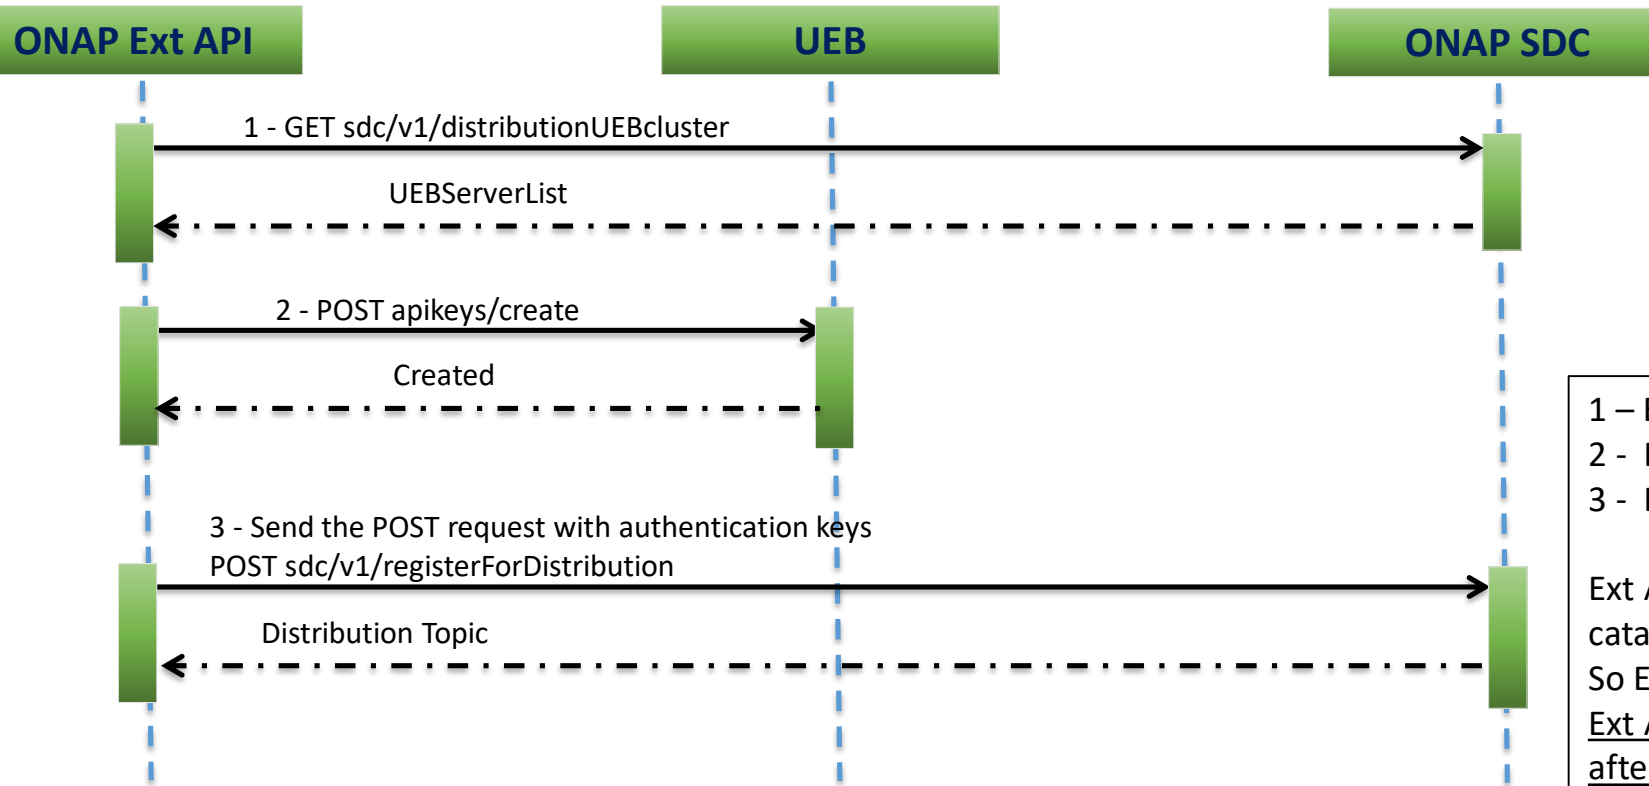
ONAP Ext API

UEB

ONAP SDC

1 - GET sdc/v1/distributionUEBcluster

UEBServerList

2 - POST apikeys/create

Created

3 - Send the POST request with authentication keys
POST sdc/v1/registerForDistribution

Distribution Topic

1 – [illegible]
2 - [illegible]
3 - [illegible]

Ext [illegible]
cata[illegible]
So E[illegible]
Ext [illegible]
afte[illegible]